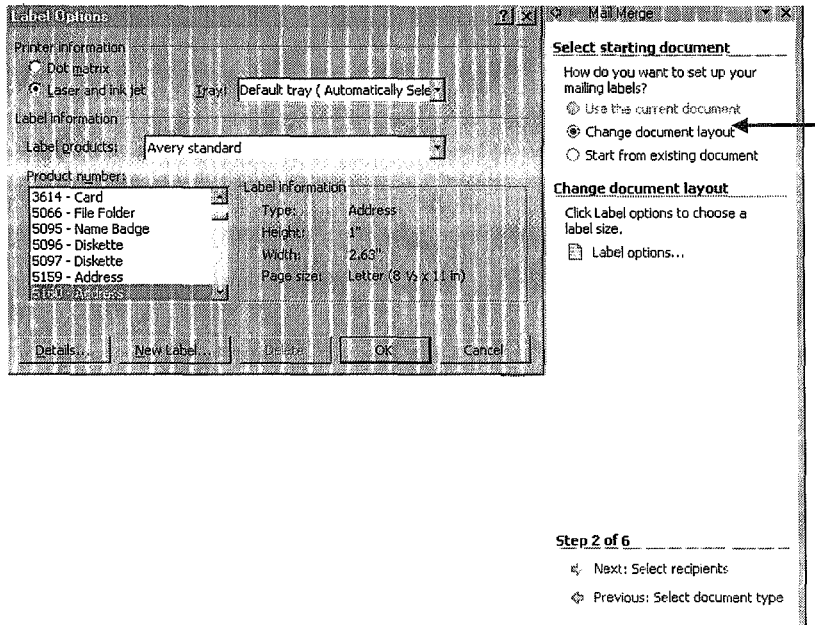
Label Options

Printer information
Dot matrix
Laser and ink jet
Tray: Default tray ( Automatically Sele

Label information
Label products: Avery standard

Product number:
3614 - Card
5066 - File Folder
5095 - Name Badge
5096 - Diskette
5097 - Diskette
5159 - Address
5160 - Address

Label information
Type: Address
Height: 1"
Width: 2.63"
Page size: Letter (8 ½ x 11 in)

Details... New Label... Delete OK Cancel

Mail Merge

Select starting document
How do you want to set up your mailing labels?
Use the current document
Change document layout
Start from existing document

Change document layout
Click Label options to choose a label size.
Label options...

Step 2 of 6
Next: Select recipients
Previous: Select document type